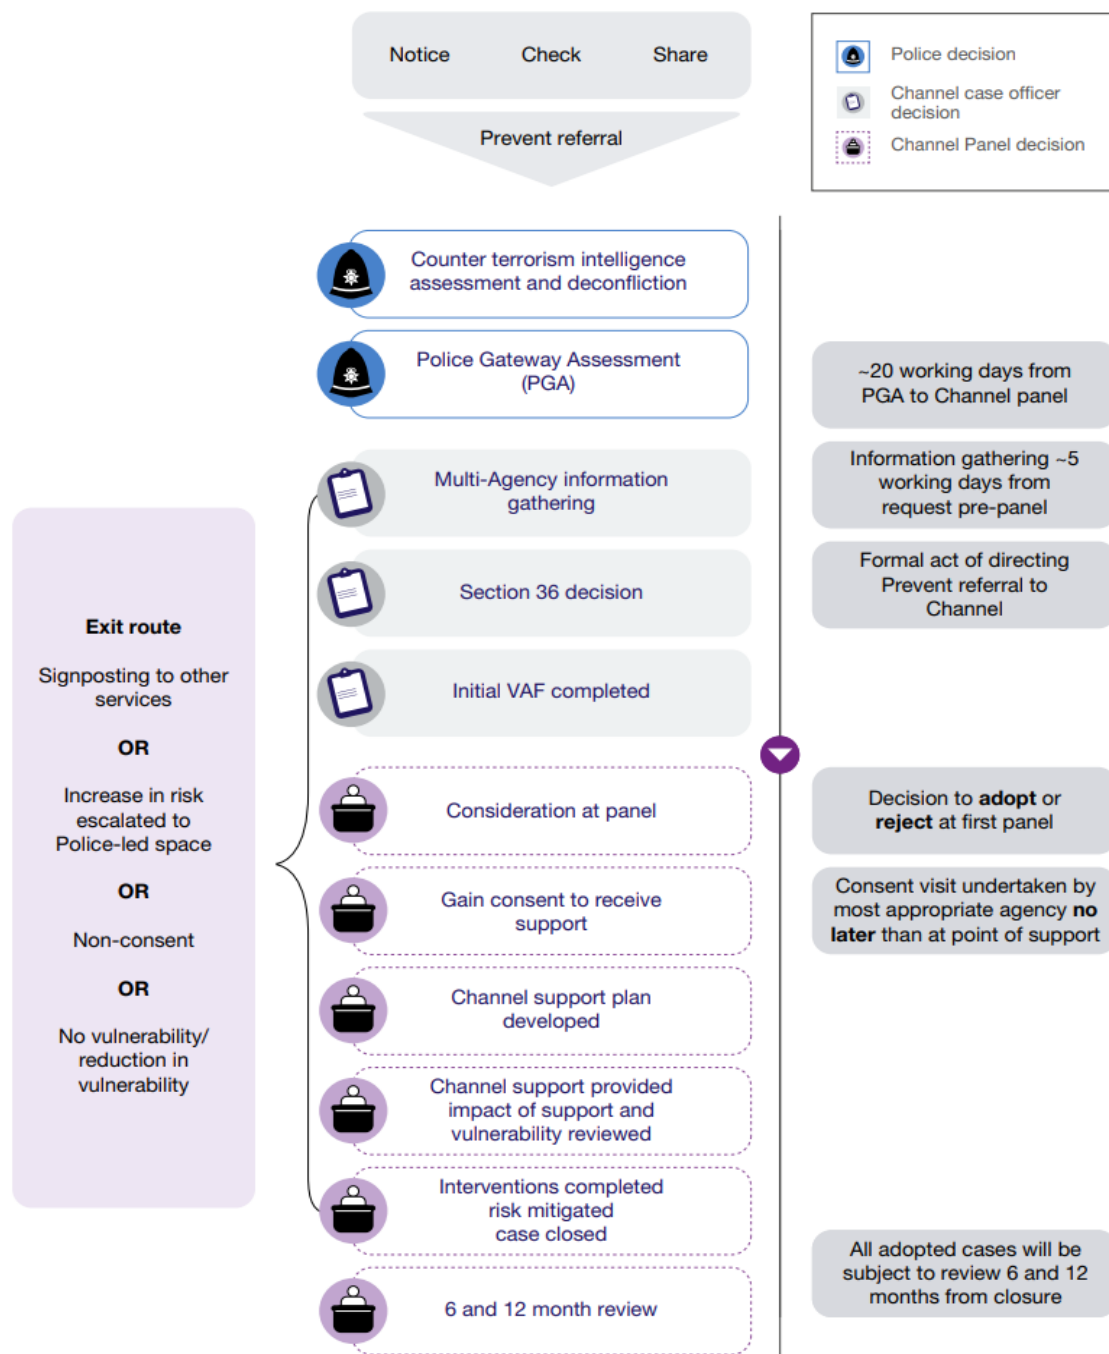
Notice Check Share

Prevent referral

Police decision

Channel case officer decision

Channel Panel decision

Counter terrorism intelligence assessment and deconfliction

Police Gateway Assessment (PGA)

Multi-Agency information gathering

Section 36 decision

Initial VAF completed

Consideration at panel

Gain consent to receive support

Channel support plan developed

Channel support provided impact of support and vulnerability reviewed

Interventions completed risk mitigated case closed

6 and 12 month review

Exit route

Signposting to other services

OR

Increase in risk escalated to Police-led space

OR

Non-consent

OR

No vulnerability/ reduction in vulnerability

~20 working days from PGA to Channel panel

Information gathering ~5 working days from request pre-panel

Formal act of directing Prevent referral to Channel

Decision to **adopt** or **reject** at first panel

Consent visit undertaken by most appropriate agency **no later** than at point of support

All adopted cases will be subject to review 6 and 12 months from closure